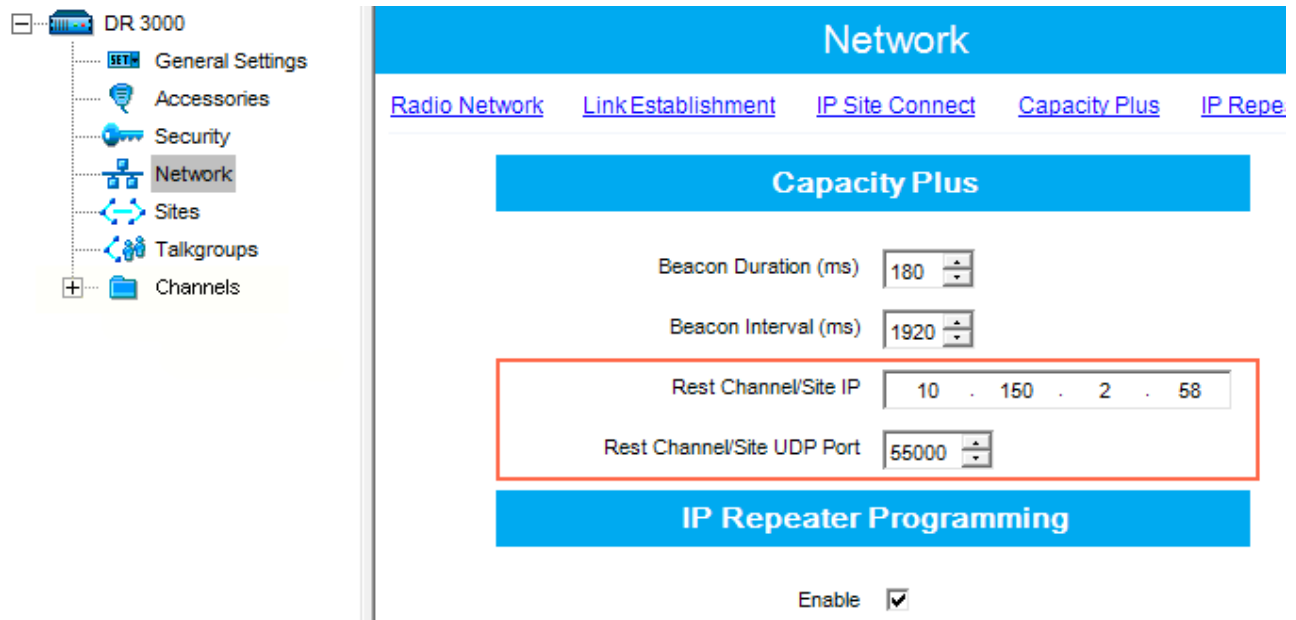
DR 3000
SET
General Settings
Accessories
Security
Network
Sites
Talkgroups
Channels

Network

Radio Network Link Establishment IP Site Connect Capacity Plus IP Repe

Capacity Plus

Beacon Duration (ms) 180
Beacon Interval (ms) 1920
Rest Channel/Site IP 10 . 150 . 2 . 58
Rest Channel/Site UDP Port 55000

IP Repeater Programming

Enable